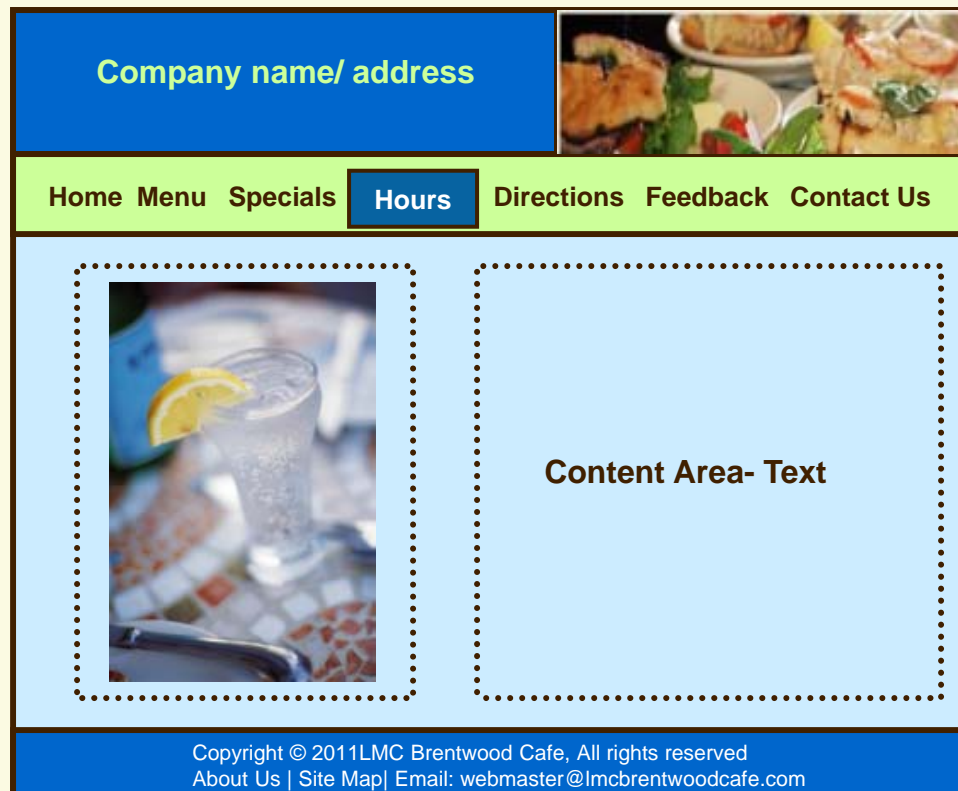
Company name/ address

Home Menu Specials Hours Directions Feedback Contact Us

Content Area- Text

Copyright © 2011LMC Brentwood Cafe, All rights reserved
About Us | Site Map| Email: webmaster@lmcbrentwoodcafe.com